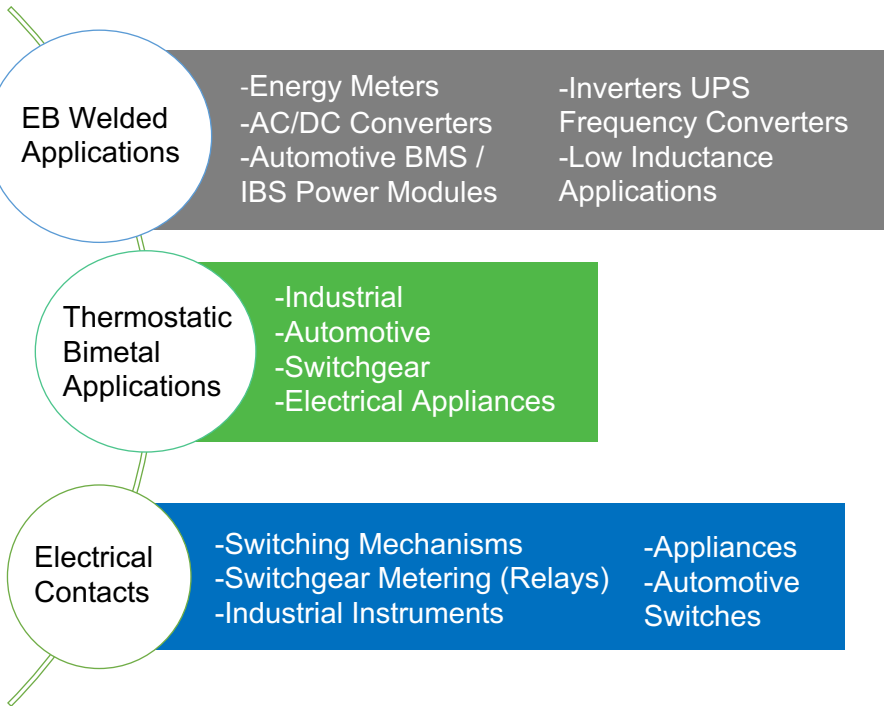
EB Welded Applications

-Energy Meters
-AC/DC Converters
-Automotive BMS / IBS Power Modules

-Inverters UPS Frequency Converters
-Low Inductance Applications

Thermostatic Bimetal Applications

-Industrial
-Automotive
-Switchgear
-Electrical Appliances

Electrical Contacts

-Switching Mechanisms
-Switchgear Metering (Relays)
-Industrial Instruments

-Appliances
-Automotive Switches